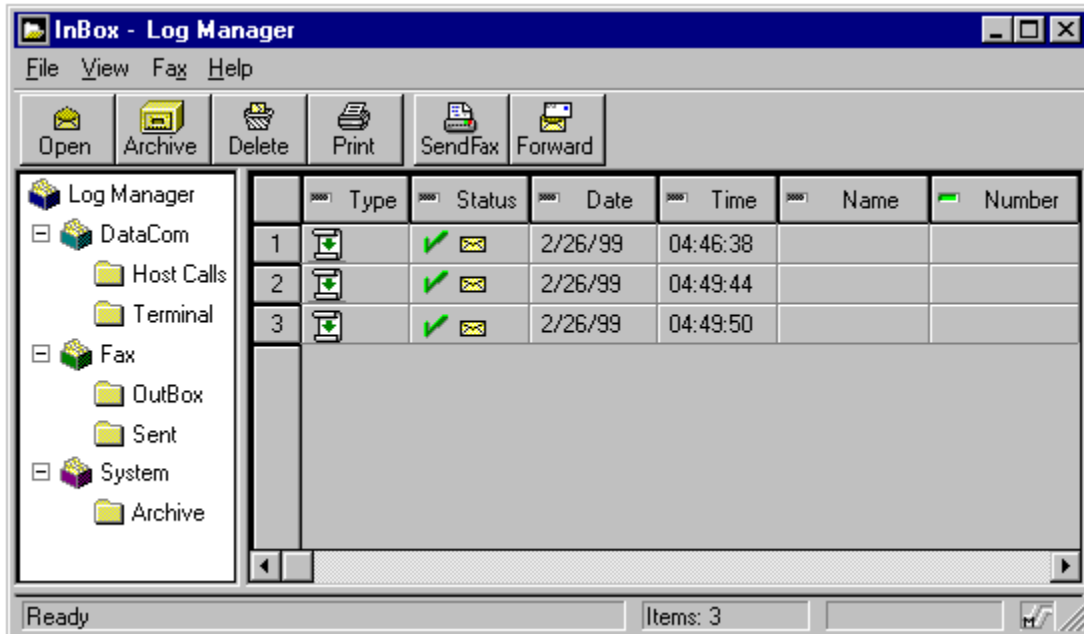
InBox - Log Manager

File View Fax Help

Open Archive Delete Print SendFax Forward

Log Manager
DataCom
Host Calls
Terminal
Fax
OutBox
Sent
System
Archive

| | Type | Status | Date | Time | Name | Number |
|---|---|---|---|---|---|---|
| 1 | | | 2/26/99 | 04:46:38 | | |
| 2 | | | 2/26/99 | 04:49:44 | | |
| 3 | | | 2/26/99 | 04:49:50 | | |

Ready

Items: 3